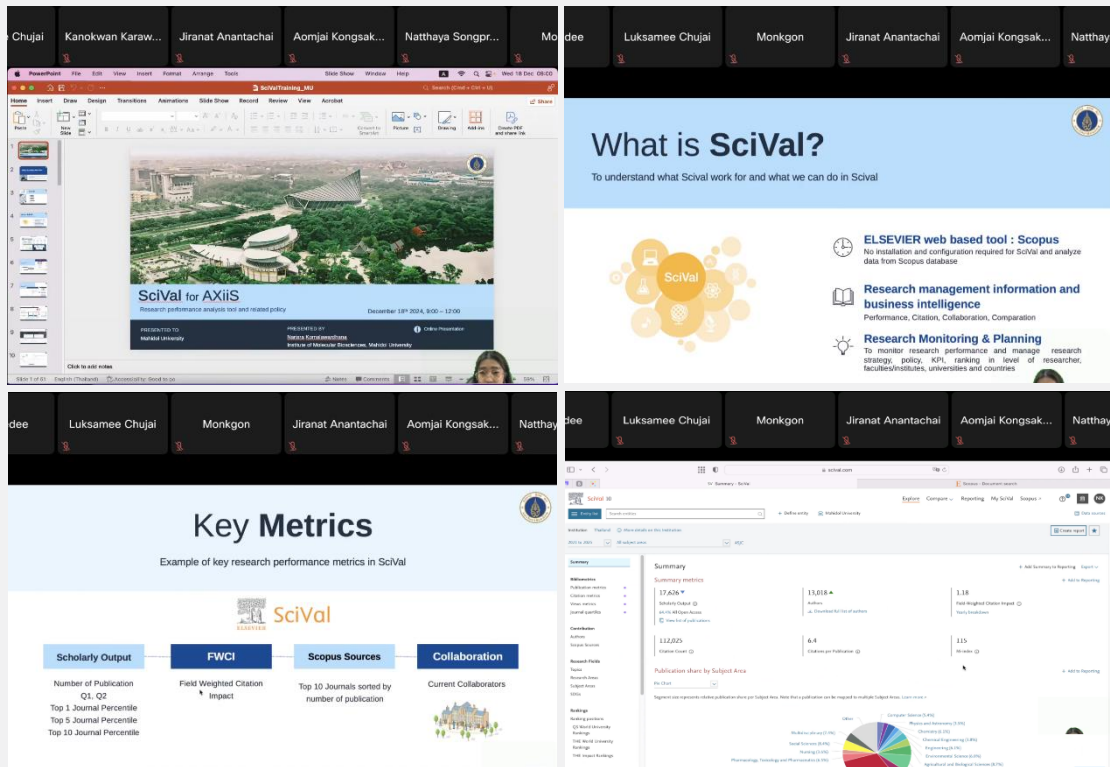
Chujai Kanokwan Karaw... Jiranat Anantachai Aomjai Kongsak... Natthaya Songpr... Mo

PowerPoint File Edit View Insert Format Arrange Tools Slide Show Window Help Wed 18 Dec 09:00

SciValTraining_MU

Home Insert Draw Design Transitions Animations Slide Show Record Review View Acrobat Share

SciVal for AXiiS

Research performance analysis tool and related policy

December 18th 2024, 9:00 – 12:00

PRESENTED TO
Mahidol University

PRESENTED BY
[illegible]
Institute of Molecular Biosciences, Mahidol University

Online Presentation

Click to add notes

Slide 1 of 61 English (Thailand) Accessibility: Good to go Notes Comments 59%

dee Luksamee Chujai Monkgon Jiranat Anantachai Aomjai Kongsak... Natthay

What is SciVal?

To understand what Scival work for and what we can do in Scival

SciVal

ELSEVIER web based tool : Scopus
No installation and configuration required for SciVal and analyze data from Scopus database

Research management information and business intelligence
Performance, Citation, Collaboration, Comparation

Research Monitoring & Planning
To monitor research performance and manage research strategy, policy, KPI, ranking in level of researcher, faculties/institutes, universities and countries

dee Luksamee Chujai Monkgon Jiranat Anantachai Aomjai Kongsak... Natthay

Key Metrics

Example of key research performance metrics in SciVal

ELSEVIER SciVal

Scholarly Output
Number of Publication
Q1, Q2
Top 1 Journal Percentile
Top 5 Journal Percentile
Top 10 Journal Percentile

FWCI
Field Weighted Citation Impact

Scopus Sources
Top 10 Journals sorted by number of publication

Collaboration
Current Collaborators

dee Luksamee Chujai Monkgon Jiranat Anantachai Aomjai Kongsak... Natthay

scival.com

Summary - SciVal

Scopus - Document search

SciVal

Explore Compare Reporting My SciVal Scopus

Define entity Mahidol University

Summary

Summary metrics

17,626 Scholarly Output

13,018 Authors

1.18 Field-Weighted Citation Impact

112,025 Citation Count

6.4 Citations per Publication

115 h5-index

Publication share by Subject Area

Summary
Publication metrics
Citation metrics
Journal quartiles
Contribution
Authors
Scopus Sources
Research Fields
Topics
Subject Areas
SDGs
Rankings
QS World University Rankings
THE World University Rankings
THE Impact Rankings

Add Summary to Reporting Export

Computer Science
Physics and Astronomy
Chemistry
Chemical Engineering
Engineering
Environmental Science
Agricultural and Biological Sciences
Nursing
Social Sciences
Pharmacology, Toxicology and Pharmaceutics
Other